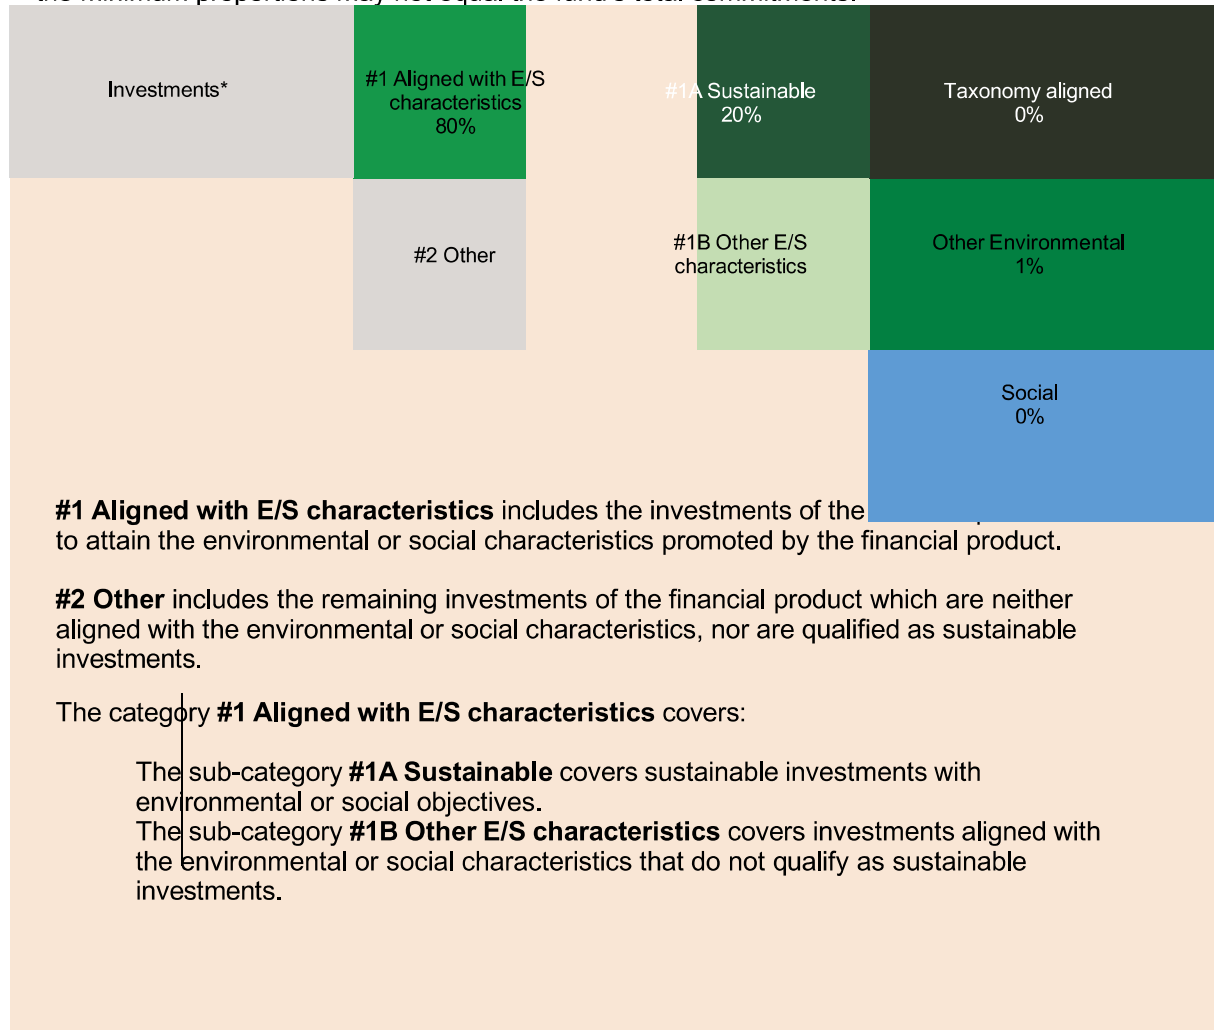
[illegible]

Investments*

#1 Aligned with E/S characteristics 80%

#1A Sustainable 20%

Taxonomy aligned 0%

#2 Other

#1B Other E/S characteristics

Other Environmental 1%

Social 0%

**#1 Aligned with E/S characteristics** includes the investments of the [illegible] to attain the environmental or social characteristics promoted by the financial product.

**#2 Other** includes the remaining investments of the financial product which are neither aligned with the environmental or social characteristics, nor are qualified as sustainable investments.

The category **#1 Aligned with E/S characteristics** covers:

The sub-category **#1A Sustainable** covers sustainable investments with environmental or social objectives.
The sub-category **#1B Other E/S characteristics** covers investments aligned with the environmental or social characteristics that do not qualify as sustainable investments.